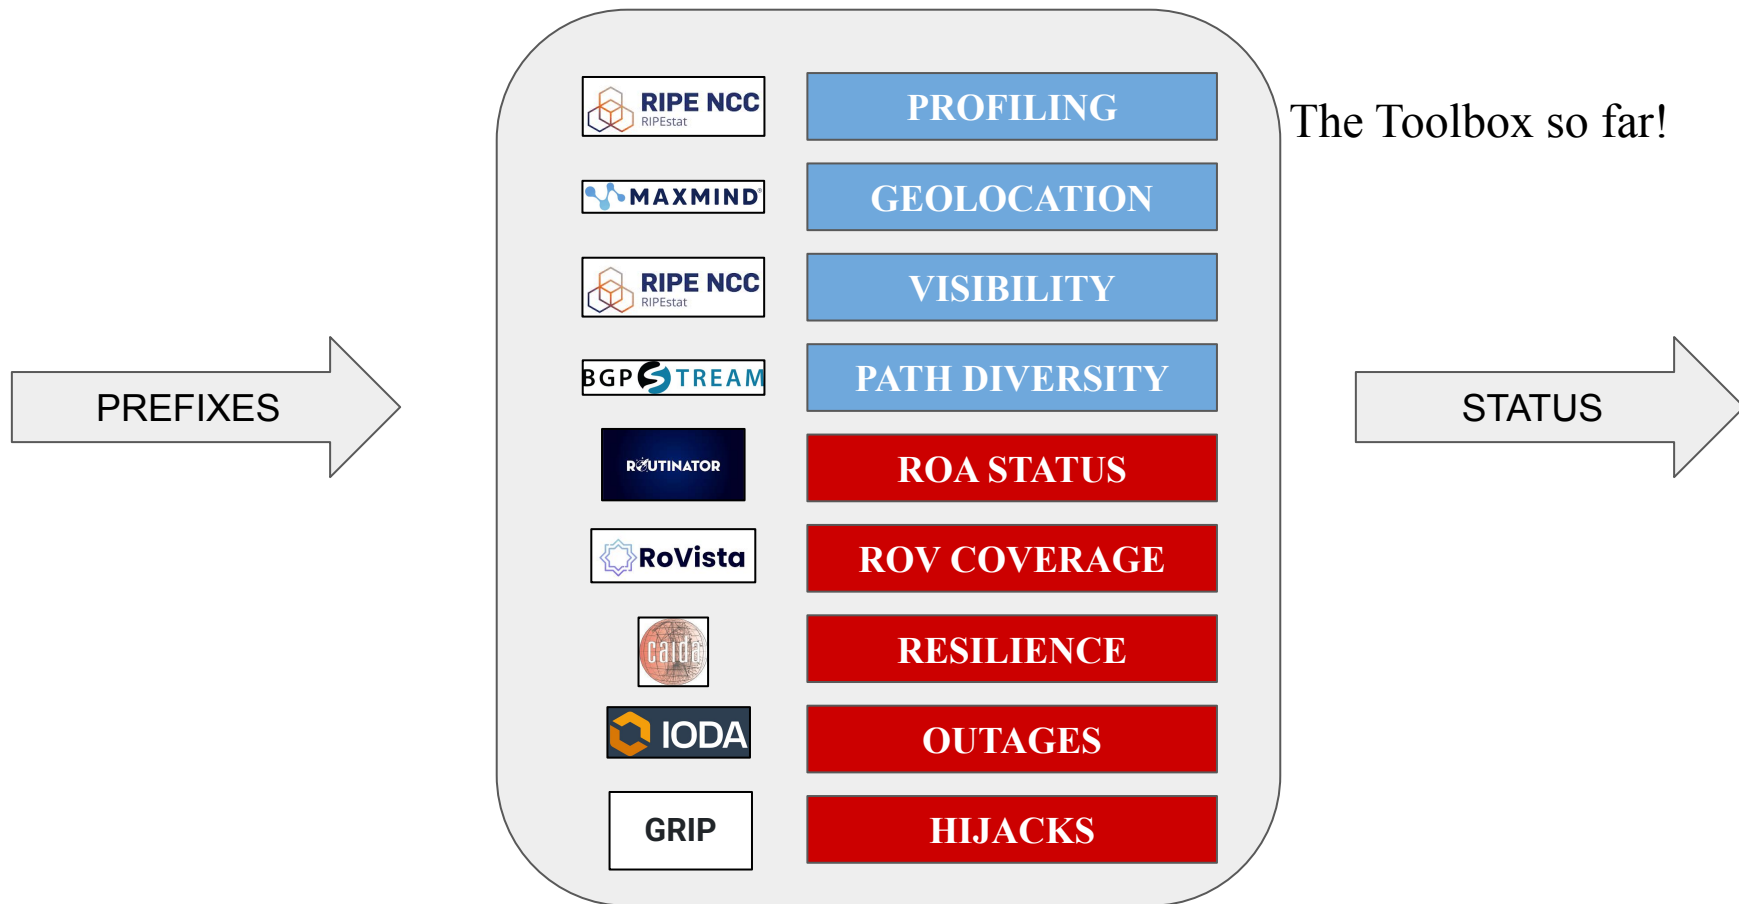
PREFIXES

RIPE NCC RIPEstat
PROFILING

MAXMIND
GEOLOCATION

RIPE NCC RIPEstat
VISIBILITY

BGP STREAM
PATH DIVERSITY

ROUTINATOR
ROA STATUS

RoVista
ROV COVERAGE

caida
RESILIENCE

IODA
OUTAGES

GRIP
HIJACKS

The Toolbox so far!

STATUS